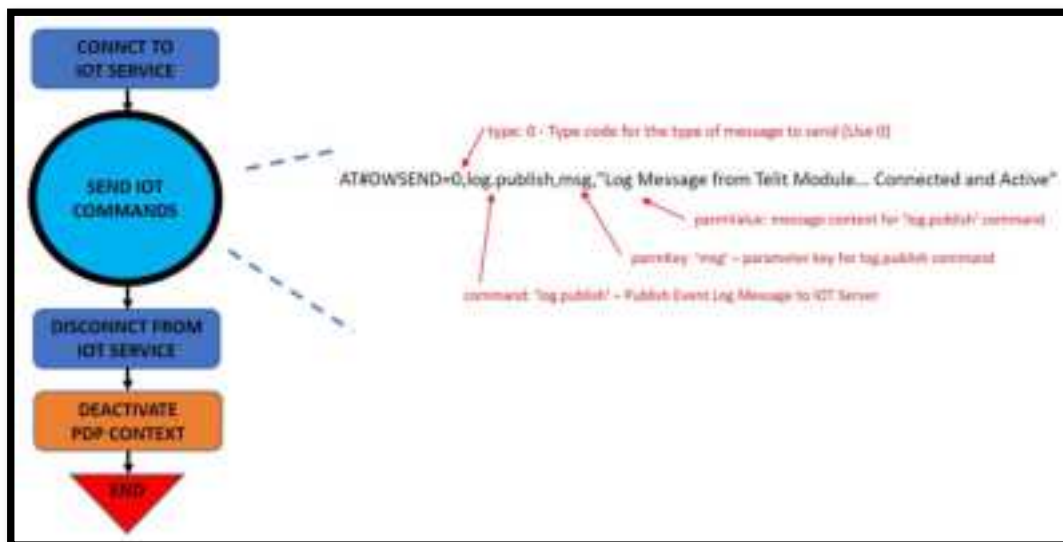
CONNCT TO IOT SERVICE

SEND IOT COMMANDS

DISCONNCT FROM IOT SERVICE

DEACTIVATE PDP CONTEXT

END

type: 0 - Type code for the type of message to send (Use 0)

AT#DWSEND=0,log.publish,msg,"Log Message from Telit Module... Connected and Active"

paramValue: message content for 'log.publish' command

paramKey: 'msg' – parameter key for log.publish command

command: 'log.publish' – Publish Event Log Message to IOT Server